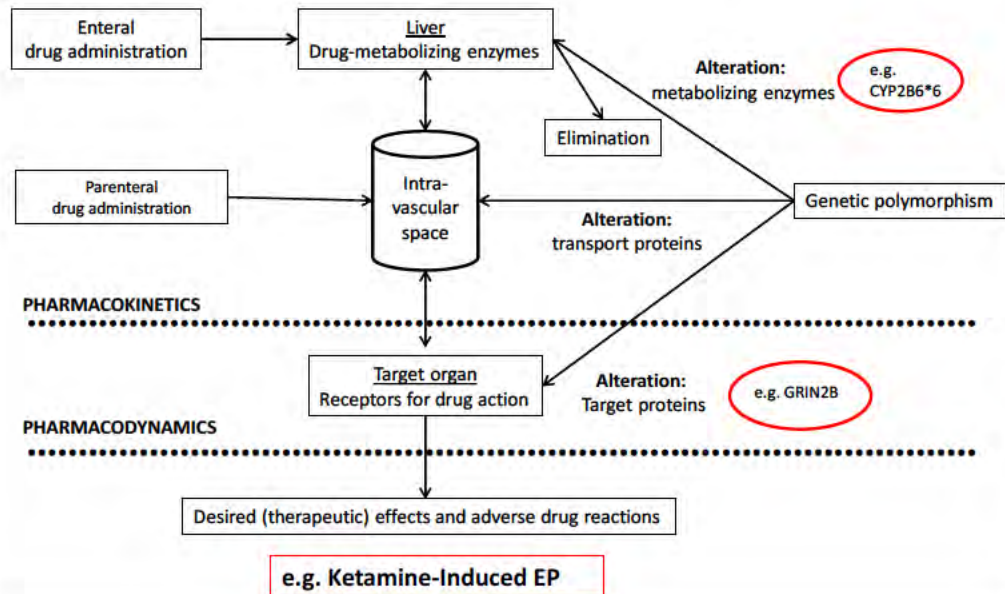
Enteral drug administration

Liver
Drug-metabolizing enzymes

Alteration:
metabolizing enzymes

e.g. CYP2B6*6

Elimination

Parenteral drug administration

Intra-vascular space

Genetic polymorphism

Alteration:
transport proteins

PHARMACOKINETICS

Target organ
Receptors for drug action

Alteration:
Target proteins

e.g. GRIN2B

PHARMACODYNAMICS

Desired (therapeutic) effects and adverse drug reactions

e.g. Ketamine-Induced EP